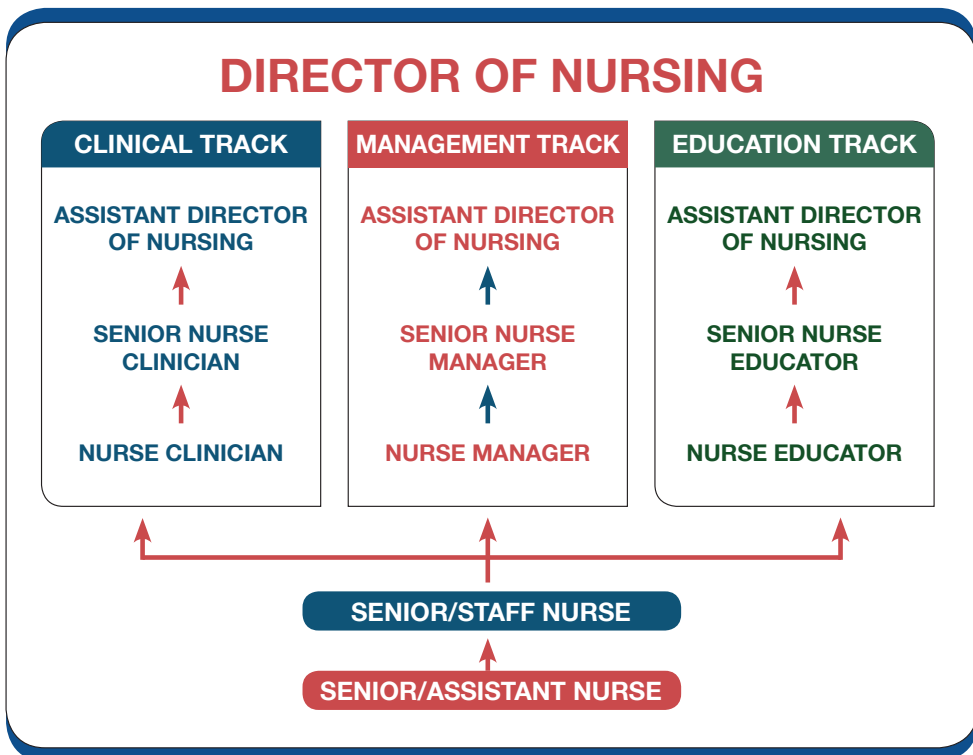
DIRECTOR OF NURSING

CLINICAL TRACK

ASSISTANT DIRECTOR OF NURSING

SENIOR NURSE CLINICIAN

NURSE CLINICIAN

MANAGEMENT TRACK

ASSISTANT DIRECTOR OF NURSING

SENIOR NURSE MANAGER

NURSE MANAGER

EDUCATION TRACK

ASSISTANT DIRECTOR OF NURSING

SENIOR NURSE EDUCATOR

NURSE EDUCATOR

SENIOR/STAFF NURSE

SENIOR/ASSISTANT NURSE